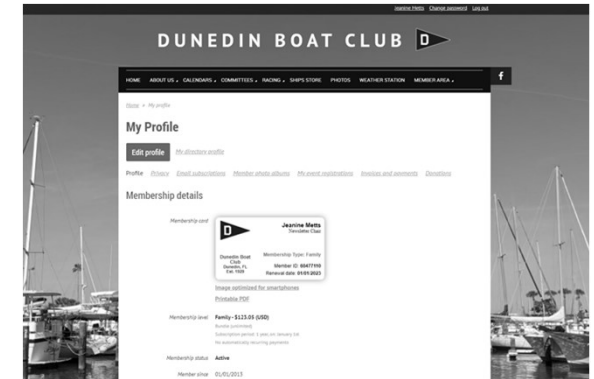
Jeanine Metts Change password Log out

DUNEDIN BOAT CLUB D

HOME ABOUT US CALENDARS COMMITTEES RACING SHIPS STORE PHOTOS WEATHER STATION MEMBER AREA

f

Home » My profile

My Profile

Edit profile My directory profile

Profile Privacy Email subscriptions Member photo albums My event registrations Invoices and payments Donations

Membership details

Membership card

D

Jeanine Metts
Newsletter Club

Dunedin Boat Club
Dunedin, FL
Est. 1939

Membership Type: Family
Member ID: 60477159
Renewal date: 01/01/2023

Image optimized for smartphones

Printable PDF

Membership level Family - $123.05 (USD)
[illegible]
Subscription period: 1 year, on January 1st
No automatically recurring payments

Membership status Active

Member since 01/01/2015